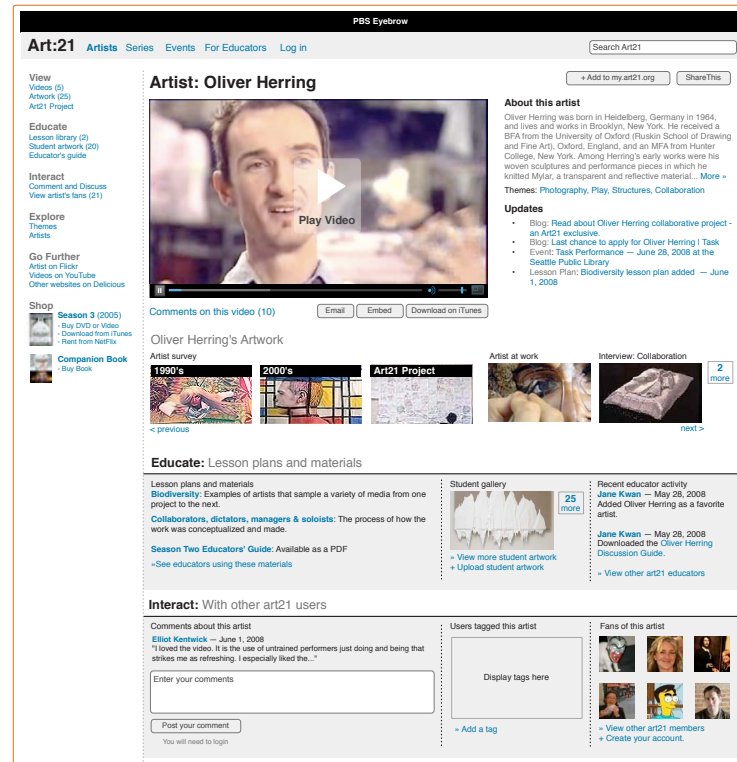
PBS Eyebrow

Art:21 Artists Series Events For Educators Log in

Search Art21

View
Videos (5)
Artwork (25)
Art21 Project

Educate
Lesson library (2)
Student artwork (20)
Educator's guide

Interact
Comment and Discuss
View artist's fans (21)

Explore
Themes
Artists

Go Further
Artist on Flickr
Videos on YouTube
Other websites on Delicious

Shop
Season 3 (2005)
- Buy DVD or Video
- Download from iTunes
- Rent from NetFlix

Companion Book
- Buy Book

Artist: Oliver Herring

+ Add to my.art21.org
ShareThis

Play Video

About this artist

Oliver Herring was born in Heidelberg, Germany in 1964, and lives and works in Brooklyn, New York. He received a BFA from the University of Oxford (Ruskin School of Drawing and Fine Art), Oxford, England, and an MFA from Hunter College, New York. Among Herring's early works were his woven sculptures and performance pieces in which he knitted Mylar, a transparent and reflective material... More »

Themes: Photography, Play, Structures, Collaboration

Updates

• Blog: Read about Oliver Herring collaborative project - an Art21 exclusive.
• Blog: Last chance to apply for Oliver Herring | Task
• Event: Task Performance — June 28, 2008 at the Seattle Public Library
• Lesson Plan: Biodiversity lesson plan added — June 1, 2008

Comments on this video (10)

Email
Embed
Download on iTunes

Oliver Herring's Artwork

Artist survey
1990's
2000's
Art21 Project
Artist at work
Interview: Collaboration
2 more
< previous
next >

Educate: Lesson plans and materials

Lesson plans and materials
Biodiversity: Examples of artists that sample a variety of media from one project to the next.

Collaborators, dictators, managers & soloists: The process of how the work was conceptualized and made.

Season Two Educators' Guide: Available as a PDF

»See educators using these materials

Student gallery
25 more
» View more student artwork
+ Upload student artwork

Recent educator activity
Jane Kwan — May 28, 2008
Added Oliver Herring as a favorite artist.

Jane Kwan — May 28, 2008
Downloaded the Oliver Herring Discussion Guide.

» View other art21 educators

Interact: With other art21 users

Comments about this artist
Elliot Kentwick — June 1, 2008
"I loved the video. It is the use of untrained performers just doing and being that strikes me as refreshing. I especially liked the..."

Enter your comments

Post your comment
You will need to login

Users tagged this artist
Display tags here
» Add a tag

Fans of this artist
» View other art21 members
+ Create your account.